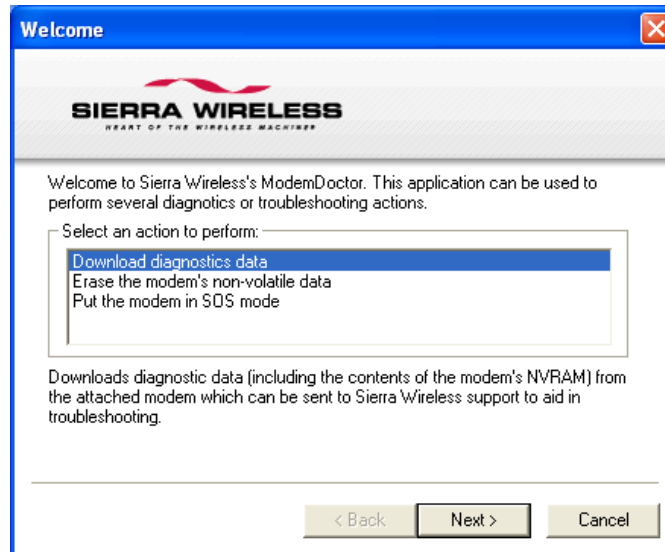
Welcome

SIERRA WIRELESS
HEART OF THE WIRELESS MACHINE

Welcome to Sierra Wireless's ModemDoctor. This application can be used to perform several diagnostics or troubleshooting actions.

Select an action to perform:

Download diagnostics data
Erase the modem's non-volatile data
Put the modem in SOS mode

Downloads diagnostic data (including the contents of the modem's NVRAM) from the attached modem which can be sent to Sierra Wireless support to aid in troubleshooting.

< Back
Next >
Cancel